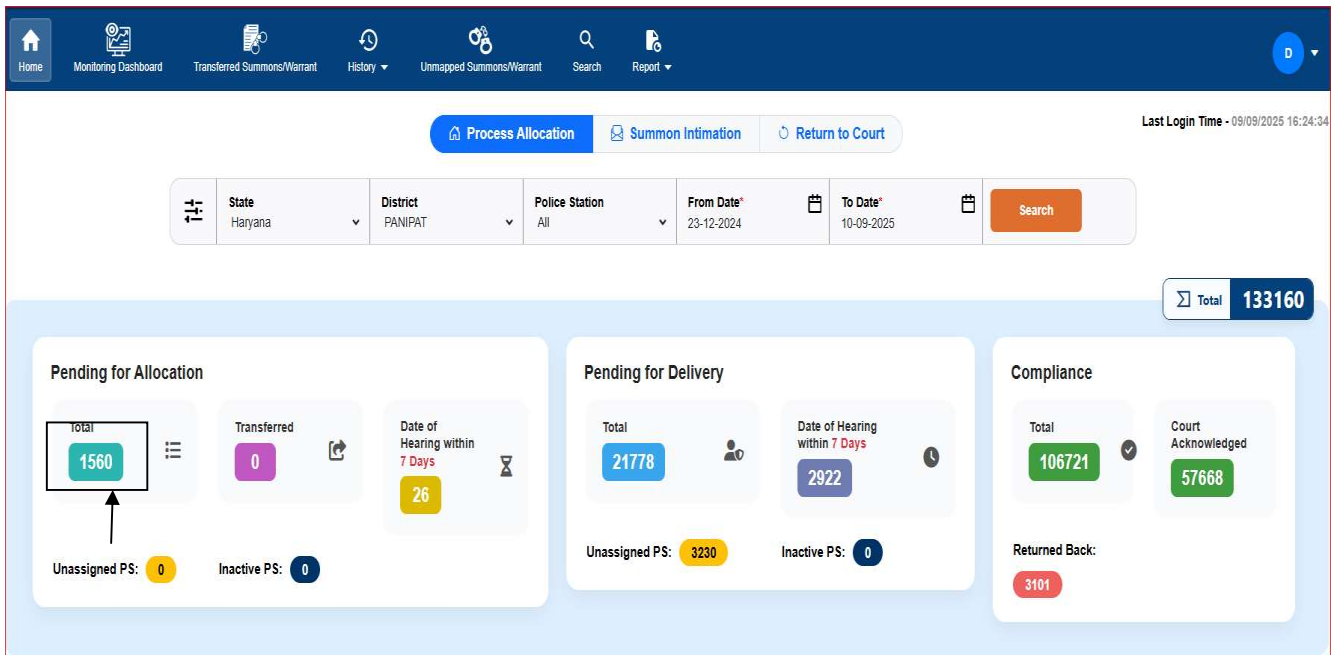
Home Monitoring Dashboard Transferred Summons/Warrant History Unmapped Summons/Warrant Search Report

D

Process Allocation Summon Intimation Return to Court

Last Login Time - 09/09/2025 16:24:34

State Haryana

District PANIPAT

Police Station All

From Date* 23-12-2024

To Date* 10-09-2025

Search

Total 133160

Pending for Allocation

Total 1560

Transferred 0

Date of Hearing within 7 Days 26

Unassigned PS: 0

Inactive PS: 0

Pending for Delivery

Total 21778

Date of Hearing within 7 Days 2922

Unassigned PS: 3230

Inactive PS: 0

Compliance

Total 106721

Court Acknowledged 57668

Returned Back: 3101